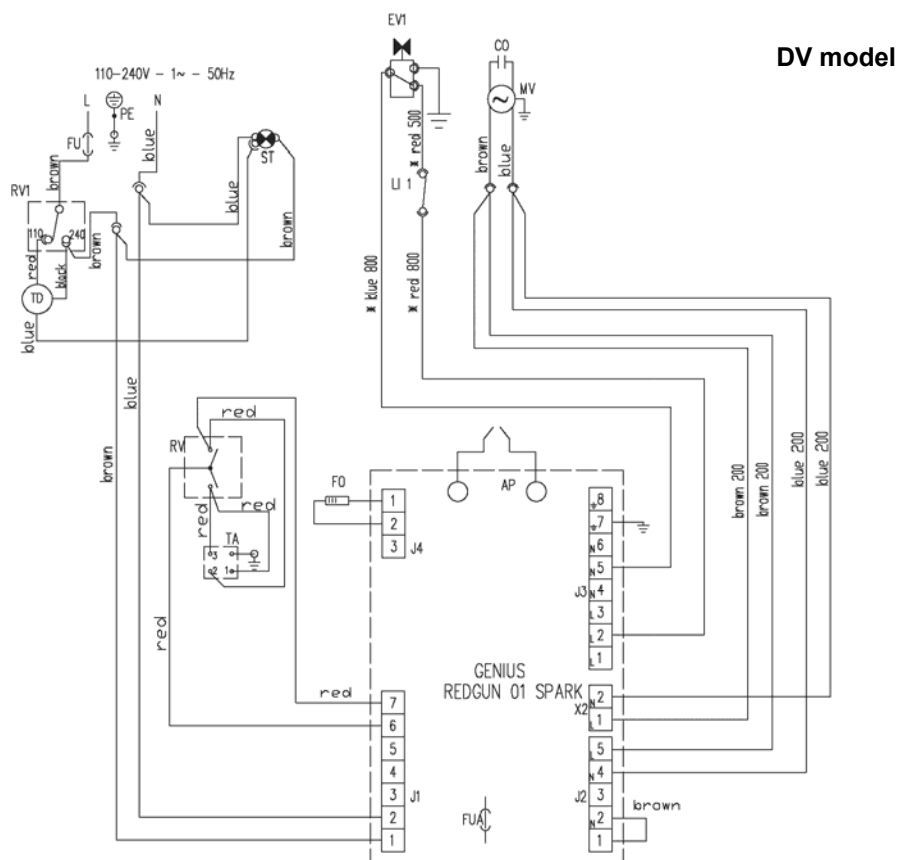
DV model

110-240V - 1~ - 50Hz

L
PE
N
FU
brown
blue
ST
RV1
blue
110
240
brown
brown
red
black
TD
blue
blue
brown

EV1
CO
MV
red 500
LI 1
brown
blue
blue 800
red 800

RV
red
red
red
TA
3
2
1
red
red

FO
1
2
3
J4

AP

8
7
6
5
4
3
2
1
J3

brown 200
brown 200
blue 200
blue 200

GENIUS
REDGUN 01 SPARK

X2
2
1

7
6
5
4
3
2
1
J1

5
4
3
2
1
J2
brown

FUA